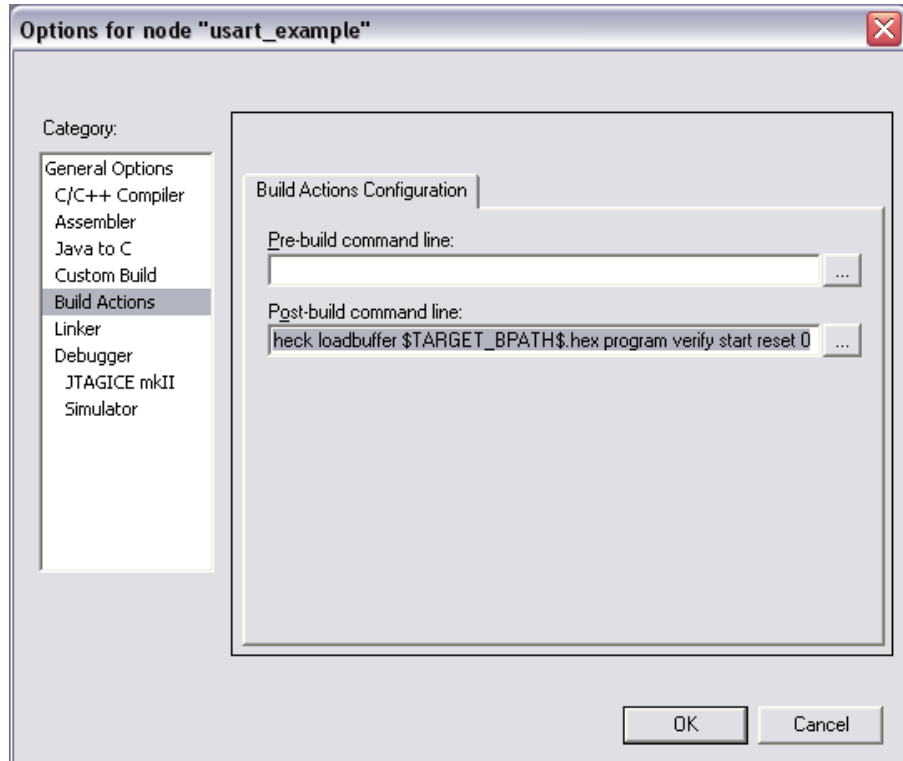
Options for node "usart_example"

Category:

General Options
C/C++ Compiler
Assembler
Java to C
Custom Build
Build Actions
Linker
Debugger
JTAGICE mkII
Simulator

Build Actions Configuration

Pre-build command line:

...

Post-build command line:

heck loadbuffer $TARGET_BPATH$.hex program verify start reset 0

...

OK

Cancel